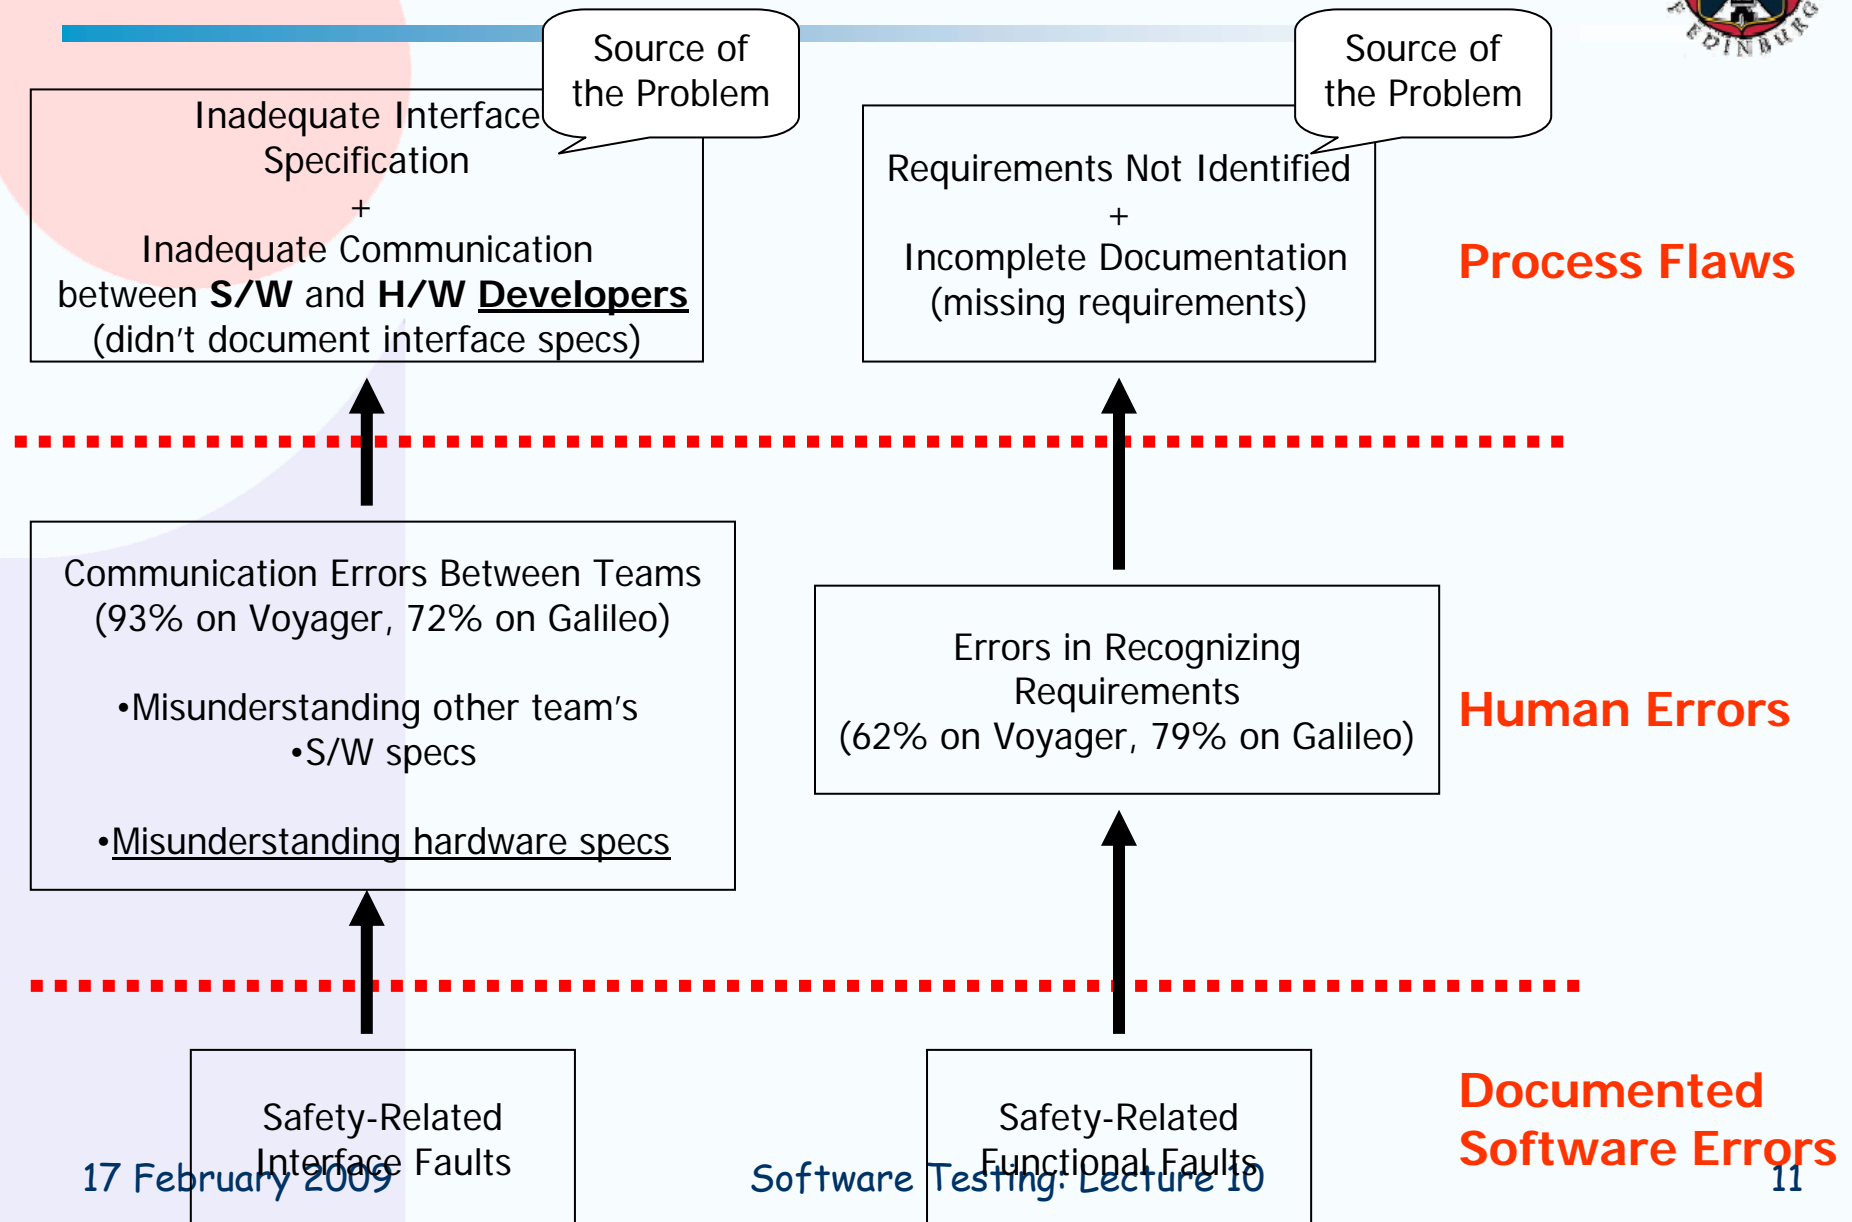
Source of the Problem

Inadequate Interface Specification
+
Inadequate Communication between **S/W** and **H/W** **Developers**
(didn't document interface specs)

Source of the Problem

Requirements Not Identified
+
Incomplete Documentation
(missing requirements)

Process Flaws

Communication Errors Between Teams
(93% on Voyager, 72% on Galileo)

•Misunderstanding other team's
•S/W specs

•Misunderstanding hardware specs

Errors in Recognizing Requirements
(62% on Voyager, 79% on Galileo)

Human Errors

Safety-Related Interface Faults

Safety-Related Functional Faults

Documented Software Errors

17 February 2009

Software Testing: Lecture 10

11